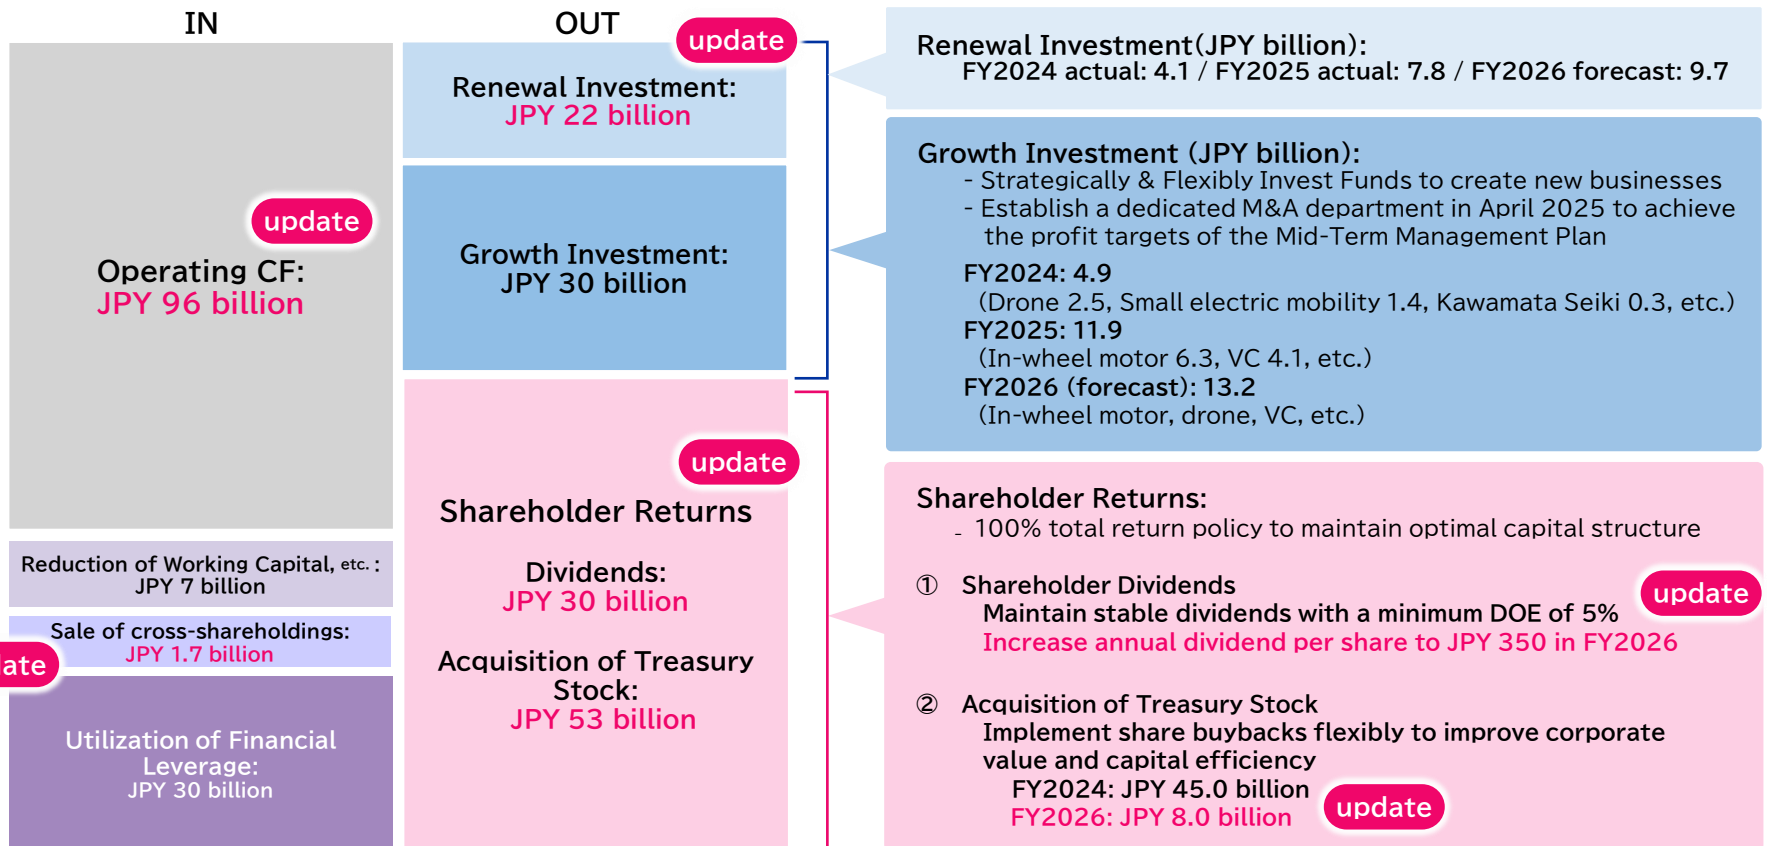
IN

update

Operating CF:
JPY 96 billion

Reduction of Working Capital, etc. :
JPY 7 billion

Sale of cross-shareholdings:
JPY 1.7 billion

ate

Utilization of Financial Leverage:
JPY 30 billion

OUT

update

Renewal Investment:
JPY 22 billion

Growth Investment:
JPY 30 billion

update

Shareholder Returns

Dividends:
JPY 30 billion

Acquisition of Treasury Stock:
JPY 53 billion

Renewal Investment(JPY billion):
FY2024 actual: 4.1 / FY2025 actual: 7.8 / FY2026 forecast: 9.7

Growth Investment (JPY billion):
- Strategically & Flexibly Invest Funds to create new businesses
- Establish a dedicated M&A department in April 2025 to achieve the profit targets of the Mid-Term Management Plan

FY2024: 4.9
(Drone 2.5, Small electric mobility 1.4, Kawamata Seiki 0.3, etc.)
FY2025: 11.9
(In-wheel motor 6.3, VC 4.1, etc.)
FY2026 (forecast): 13.2
(In-wheel motor, drone, VC, etc.)

Shareholder Returns:
- 100% total return policy to maintain optimal capital structure

① Shareholder Dividends
Maintain stable dividends with a minimum DOE of 5%
Increase annual dividend per share to JPY 350 in FY2026

update

② Acquisition of Treasury Stock
Implement share buybacks flexibly to improve corporate value and capital efficiency
FY2024: JPY 45.0 billion
FY2026: JPY 8.0 billion

update